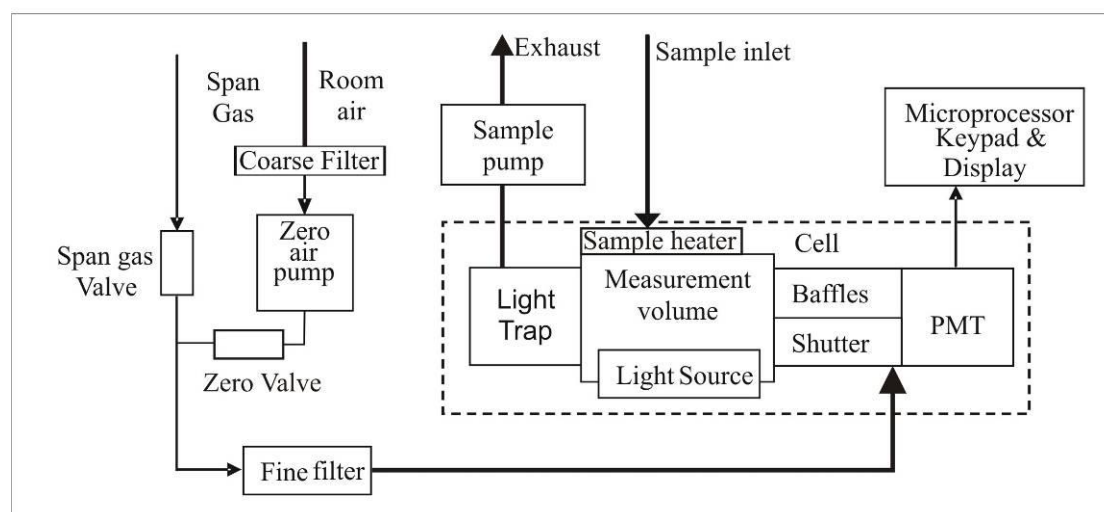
Span Gas

Room air

Coarse Filter

Zero air pump

Span gas Valve

Zero Valve

Fine filter

Exhaust

Sample inlet

Sample pump

Microprocessor Keypad & Display

Sample heater

Cell

Light Trap

Measurement volume

Baffles

Shutter

PMT

Light Source